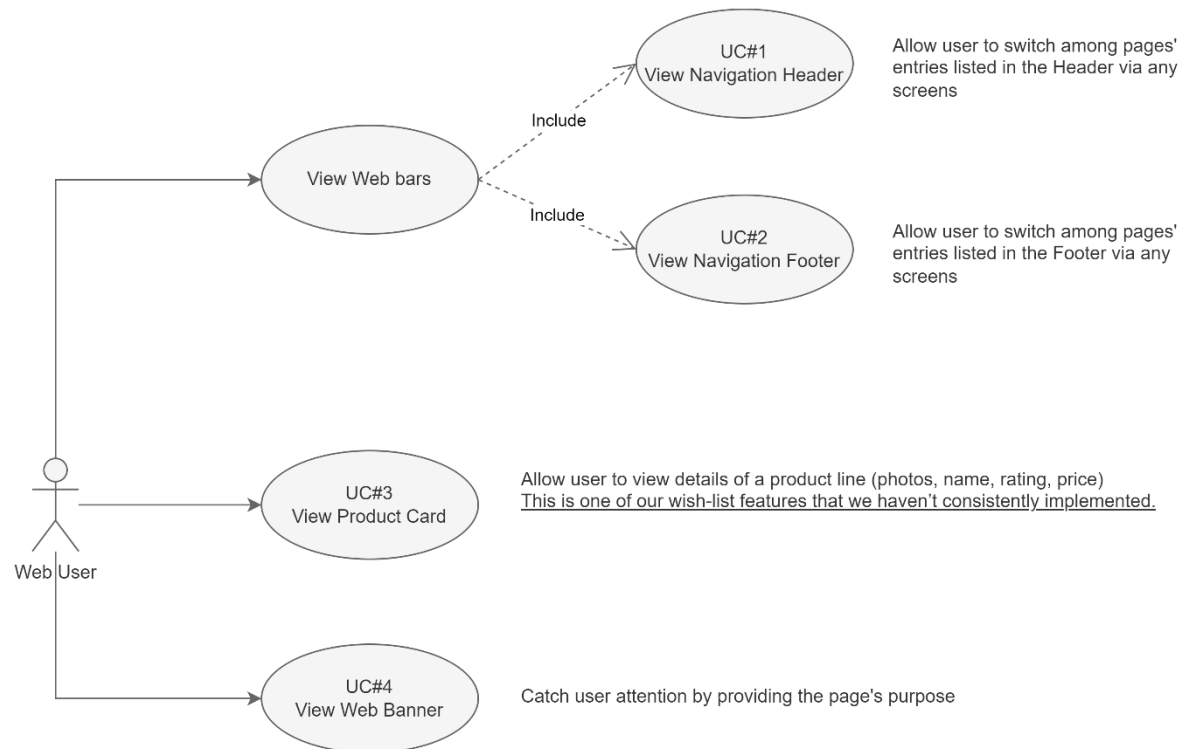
UC#1
View Navigation Header

Allow user to switch among pages' entries listed in the Header via any screens

Include

View Web bars

Include

UC#2
View Navigation Footer

Allow user to switch among pages' entries listed in the Footer via any screens

UC#3
View Product Card

Allow user to view details of a product line (photos, name, rating, price)
This is one of our wish-list features that we haven't consistently implemented.

Web User

UC#4
View Web Banner

Catch user attention by providing the page's purpose